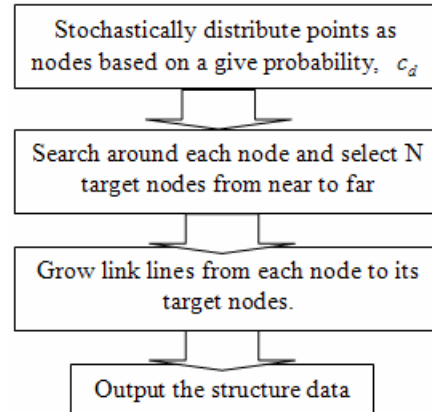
Stochastically distribute points as nodes based on a give probability, $c_d$

Search around each node and select N target nodes from near to far

Grow link lines from each node to its target nodes.

Output the structure data